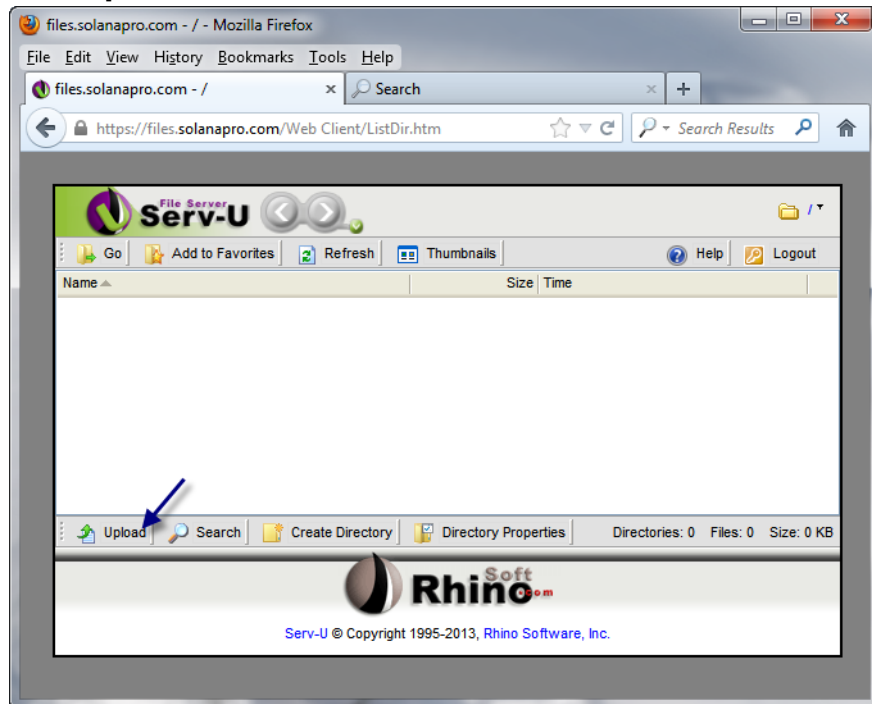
files.solanapro.com - / - Mozilla Firefox

File Edit View History Bookmarks Tools Help

files.solanapro.com - / ×

Search ×

+

https://files.solanapro.com/Web Client/ListDir.htm

Search Results

File Server Serv-U

/

Go Add to Favorites Refresh Thumbnails Help Logout

| Name | Size | Time |
|---|---|---|

Upload Search Create Directory Directory Properties Directories: 0 Files: 0 Size: 0 KB

Rhino Soft .com

Serv-U © Copyright 1995-2013, Rhino Software, Inc.